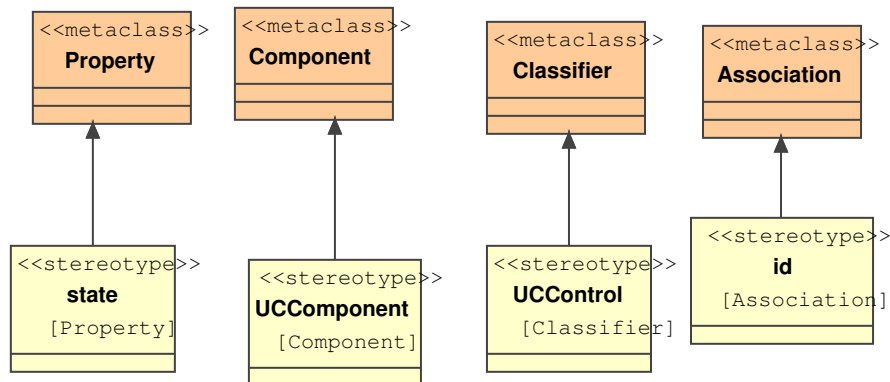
<<metaclass>>
Property

<<stereotype>>
state
[Property]

<<metaclass>>
Component

<<stereotype>>
UCComponent
[Component]

<<metaclass>>
Classifier

<<stereotype>>
UCControl
[Classifier]

<<metaclass>>
Association

<<stereotype>>
id
[Association]